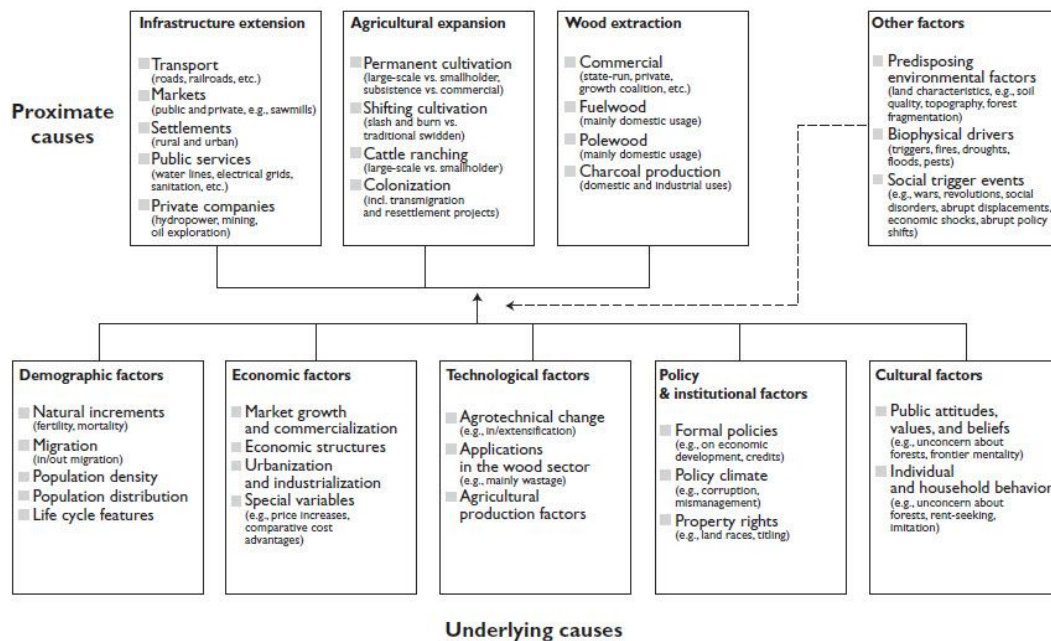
Proximate causes

Infrastructure extension

Transport (roads, railroads, etc.)
Markets (public and private, e.g., sawmills)
Settlements (rural and urban)
Public services (water lines, electrical grids, sanitation, etc.)
Private companies (hydropower, mining, oil exploration)

Agricultural expansion

Permanent cultivation (large-scale vs. smallholder, subsistence vs. commercial)
Shifting cultivation (slash and burn vs. traditional swidden)
Cattle ranching (large-scale vs. smallholder)
Colonization (incl. transmigration and resettlement projects)

Wood extraction

Commercial (state-run, private, growth coalition, etc.)
Fuelwood (mainly domestic usage)
Polewood (mainly domestic usage)
Charcoal production (domestic and industrial uses)

Other factors

Predisposing environmental factors (land characteristics, e.g., soil quality, topography, forest fragmentation)
Biophysical drivers (triggers, fires, droughts, floods, pests)
Social trigger events (e.g., wars, revolutions, social disorders, abrupt displacements, economic shocks, abrupt policy shifts)

Demographic factors

Natural increments (fertility, mortality)
Migration (in/out migration)
Population density
Population distribution
Life cycle features

Economic factors

Market growth and commercialization
Economic structures
Urbanization and industrialization
Special variables (e.g., price increases, comparative cost advantages)

Technological factors

Agrotechnical change (e.g., in/extensification)
Applications in the wood sector (e.g., mainly wastage)
Agricultural production factors

Policy & institutional factors

Formal policies (e.g., on economic development, credits)
Policy climate (e.g., corruption, mismanagement)
Property rights (e.g., land races, titling)

Cultural factors

Public attitudes, values, and beliefs (e.g., unconcern about forests, frontier mentality)
Individual and household behavior (e.g., unconcern about forests, rent-seeking, imitation)

Underlying causes